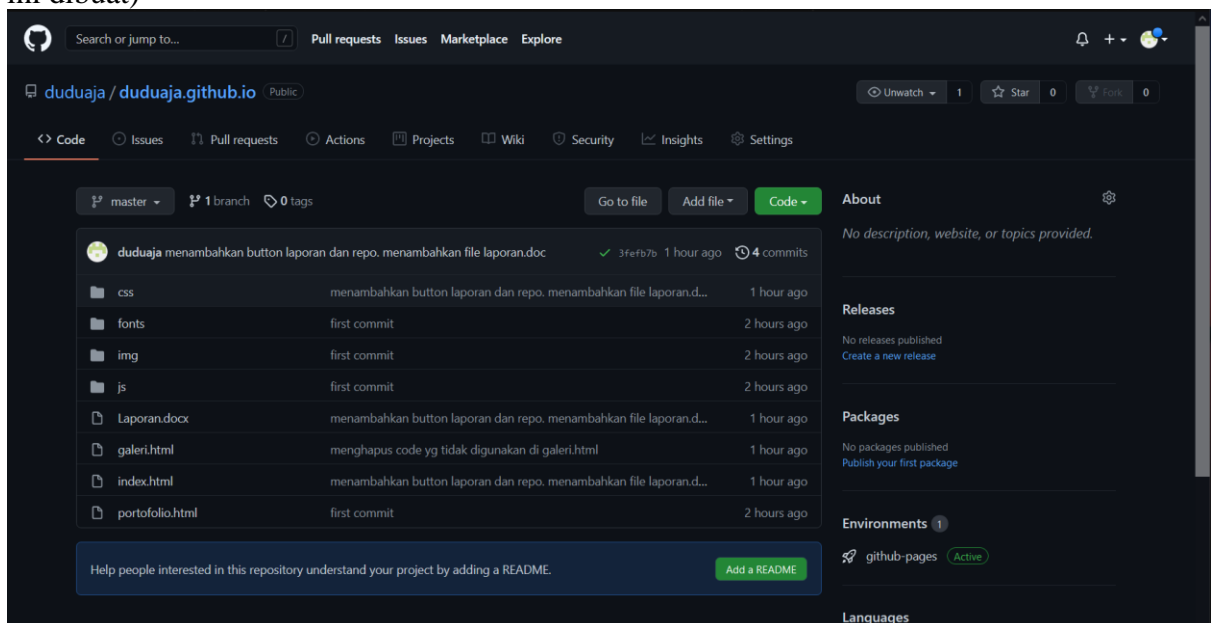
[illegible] dibuat)

Search or jump to... / Pull requests Issues Marketplace Explore

duduaja / duduaja.github.io Public

Unwatch 1 Star 0 Fork 0

Code Issues Pull requests Actions Projects Wiki Security Insights Settings

master 1 branch 0 tags Go to file Add file Code

duduaja menambahkan button laporan dan repo. menambahkan file laporan.doc ✓ 3fefb7b 1 hour ago 4 commits

| | | |
|---|---|---|
| css | menambahkan button laporan dan repo. menambahkan file laporan.d... | 1 hour ago |
| fonts | first commit | 2 hours ago |
| img | first commit | 2 hours ago |
| js | first commit | 2 hours ago |
| Laporan.docx | menambahkan button laporan dan repo. menambahkan file laporan.d... | 1 hour ago |
| galeri.html | menghapus code yg tidak digunakan di galeri.html | 1 hour ago |
| index.html | menambahkan button laporan dan repo. menambahkan file laporan.d... | 1 hour ago |
| portofolio.html | first commit | 2 hours ago |

Help people interested in this repository understand your project by adding a README. Add a README

About

No description, website, or topics provided.

Releases

No releases published
Create a new release

Packages

No packages published
Publish your first package

Environments 1

github-pages Active

Languages